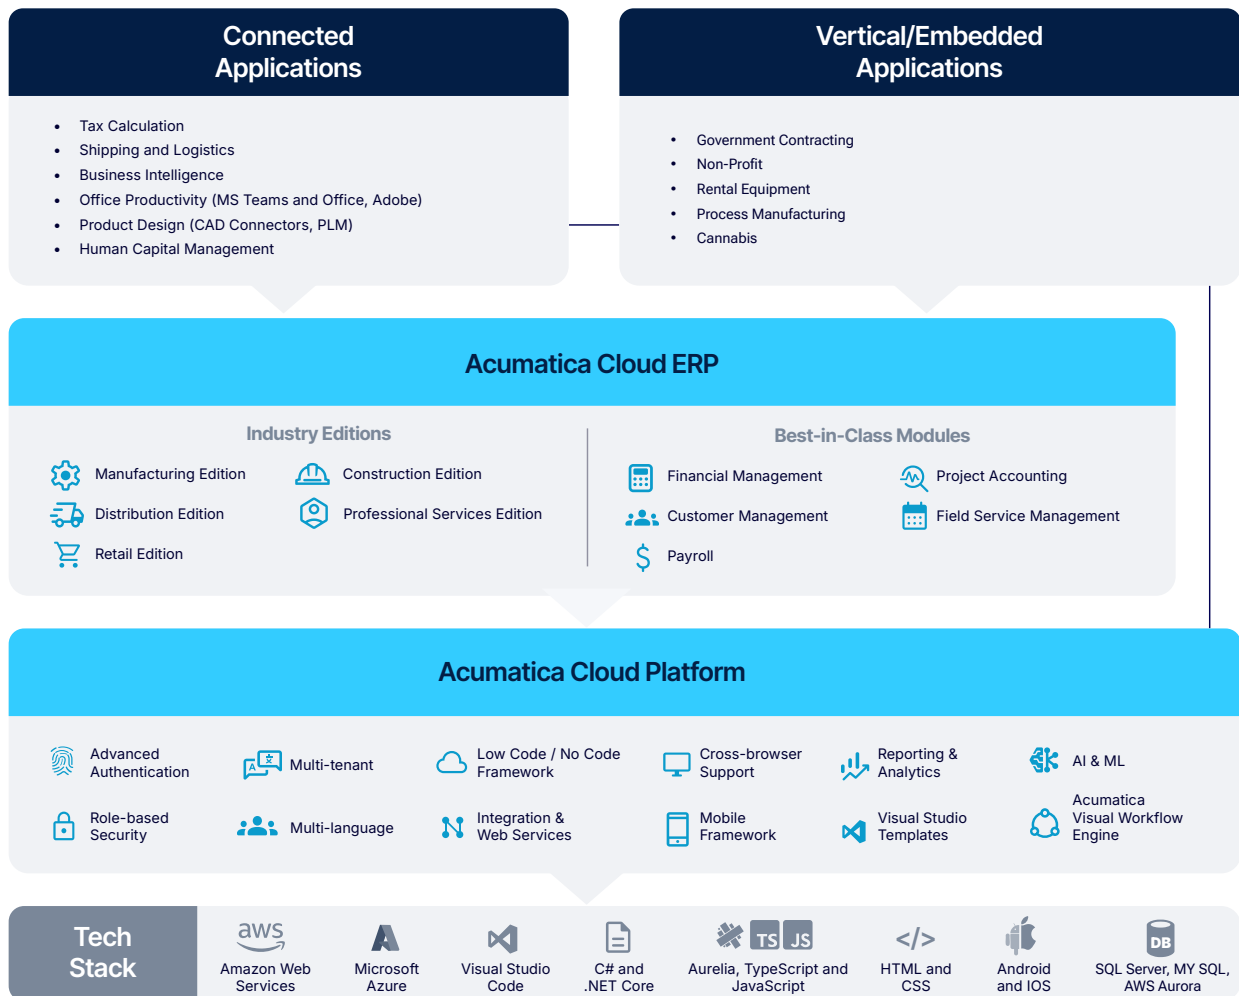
Connected Applications

- Tax Calculation
- Shipping and Logistics
- Business Intelligence
- Office Productivity (MS Teams and Office, Adobe)
- Product Design (CAD Connectors, PLM)
- Human Capital Management

Vertical/Embedded Applications

- Government Contracting
- Non-Profit
- Rental Equipment
- Process Manufacturing
- Cannabis

Acumatica Cloud ERP

Industry Editions

Manufacturing Edition
Construction Edition
Distribution Edition
Professional Services Edition
Retail Edition

Best-in-Class Modules

Financial Management
Project Accounting
Customer Management
Field Service Management
Payroll

Acumatica Cloud Platform

Advanced Authentication
Multi-tenant
Low Code / No Code Framework
Cross-browser Support
Reporting & Analytics
AI & ML
Role-based Security
Multi-language
Integration & Web Services
Mobile Framework
Visual Studio Templates
Acumatica Visual Workflow Engine

Tech Stack

aws
Amazon Web Services
Microsoft Azure
Visual Studio Code
C# and .NET Core
TS JS
Aurelia, TypeScript and JavaScript
</>
HTML and CSS
Android and IOS
DB
SQL Server, MY SQL, AWS Aurora